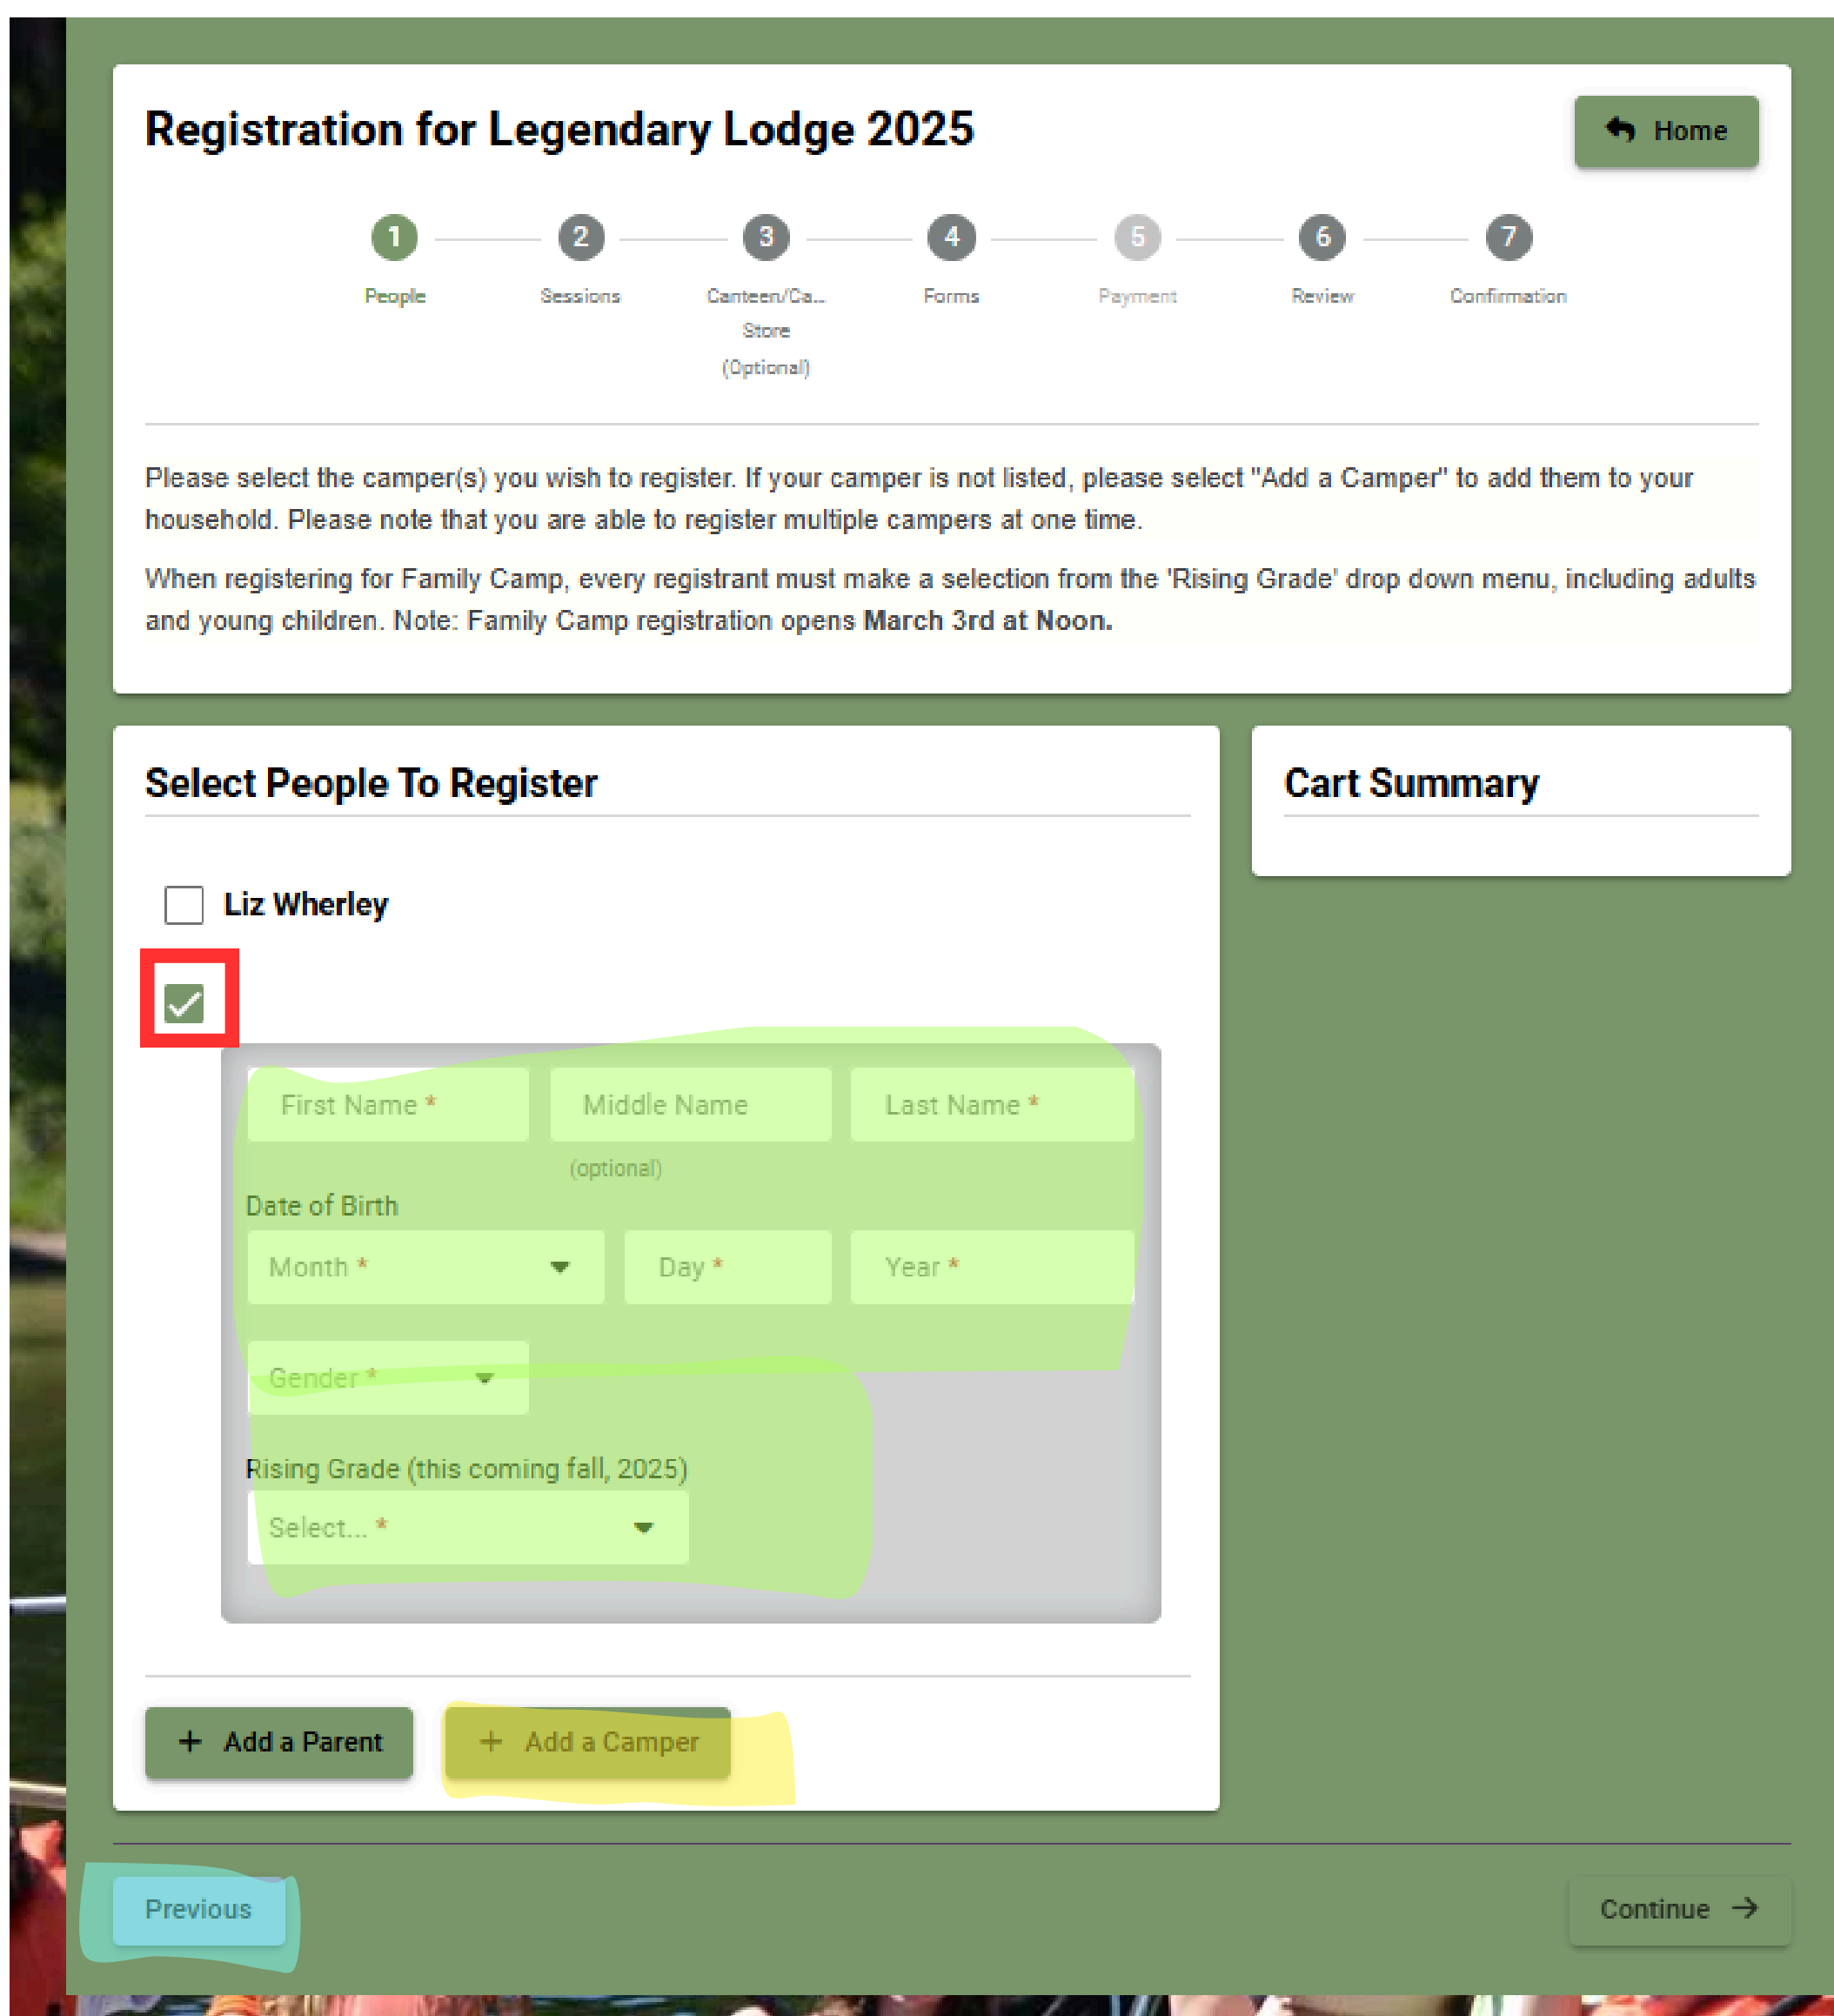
Registration for Legendary Lodge 2025

Home

1 People
2 Sessions
3 Canteen/Ca... Store (Optional)
4 Forms
5 Payment
6 Review
7 Confirmation

Please select the camper(s) you wish to register. If your camper is not listed, please select "Add a Camper" to add them to your household. Please note that you are able to register multiple campers at one time.

When registering for Family Camp, every registrant must make a selection from the 'Rising Grade' drop down menu, including adults and young children. Note: Family Camp registration opens March 3rd at Noon.

Select People To Register

Liz Wherley

First Name *
Middle Name (optional)
Last Name *

Date of Birth
Month *
Day *
Year *

Gender *

Rising Grade (this coming fall, 2025)
Select... *

+ Add a Parent
+ Add a Camper

Cart Summary

Previous
Continue